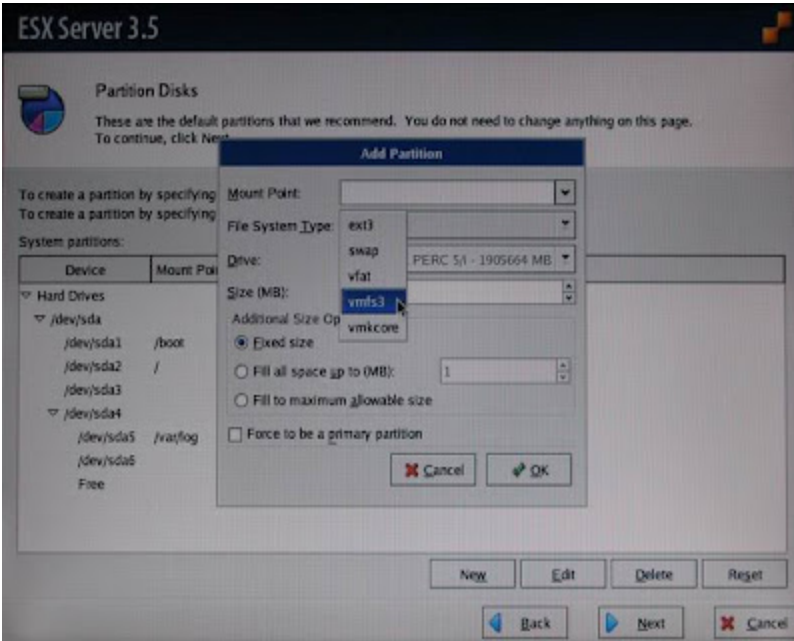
ESX Server 3.5

Partition Disks

These are the default partitions that we recommend. You do not need to change anything on this page.
To continue, click Nex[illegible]

To create a partition by specifying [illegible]
To create a partition by specifying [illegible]

System partitions:

| Device | Mount Poi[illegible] |
|---|---|
| Hard Drives | |
| /dev/sda | |
| /dev/sda1 | /boot |
| /dev/sda2 | / |
| /dev/sda3 | |
| /dev/sda4 | |
| /dev/sda5 | /var/log |
| /dev/sda6 | |
| Free | |

Add Partition

Mount Point:

File System Type:

ext3
swap
vfat
vmfs3
vmkcore

Drive:

PERC 5/i - 1905664 MB

Size (MB):

Additional Size Op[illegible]

Fixed size

Fill all space up to (MB): 1

Fill to maximum allowable size

Force to be a primary partition

Cancel

OK

New

Edit

Delete

Reset

Back

Next

Cancel